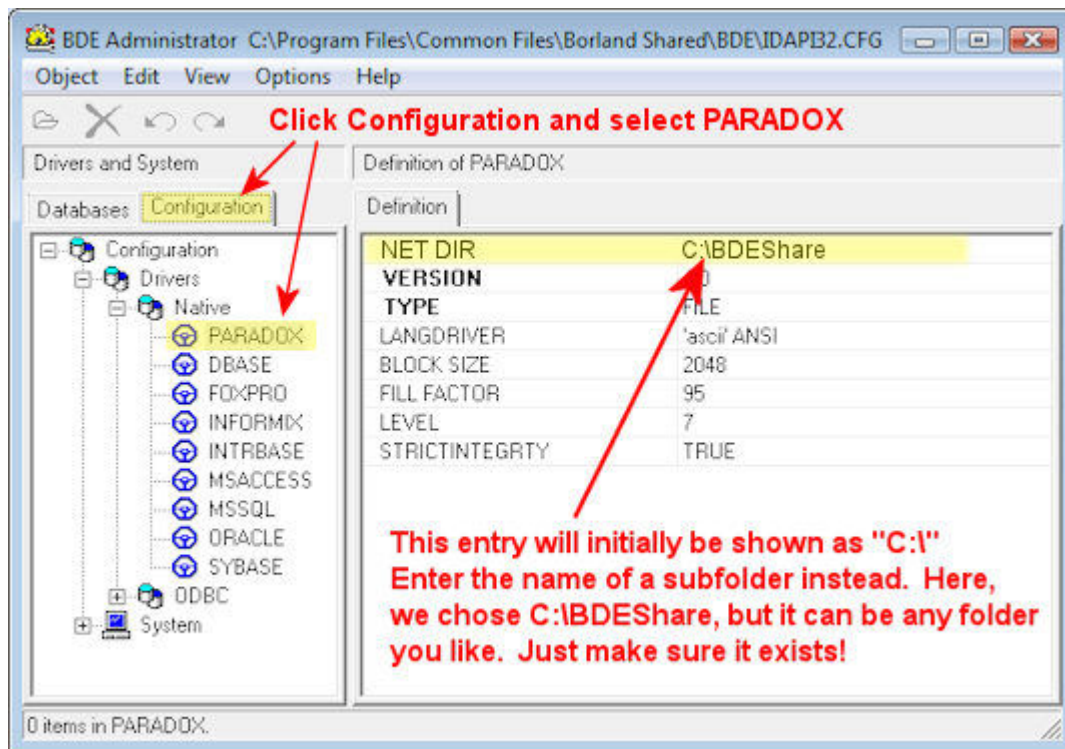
BDE Administrator C:\Program Files\Common Files\Borland Shared\BDE\IDAPI32.CFG

Object Edit View Options Help

Click Configuration and select PARADOX

Drivers and System

Databases Configuration

Configuration
Drivers
Native
PARADOX
DBASE
FOXPRO
INFORMIX
INTRBASE
MSACCESS
MSSQL
ORACLE
SYBASE
ODBC
System

Definition of PARADOX

Definition

| | |
|---|---|
| NET DIR | C:\BDEShare |
| VERSION | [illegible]0 |
| TYPE | FILE |
| LANGDRIVER | 'ascii' ANSI |
| BLOCK SIZE | 2048 |
| FILL FACTOR | 95 |
| LEVEL | 7 |
| STRICTINTEGRTY | TRUE |

This entry will initially be shown as "C:\" Enter the name of a subfolder instead. Here, we chose C:\BDEShare, but it can be any folder you like. Just make sure it exists!

0 items in PARADOX.